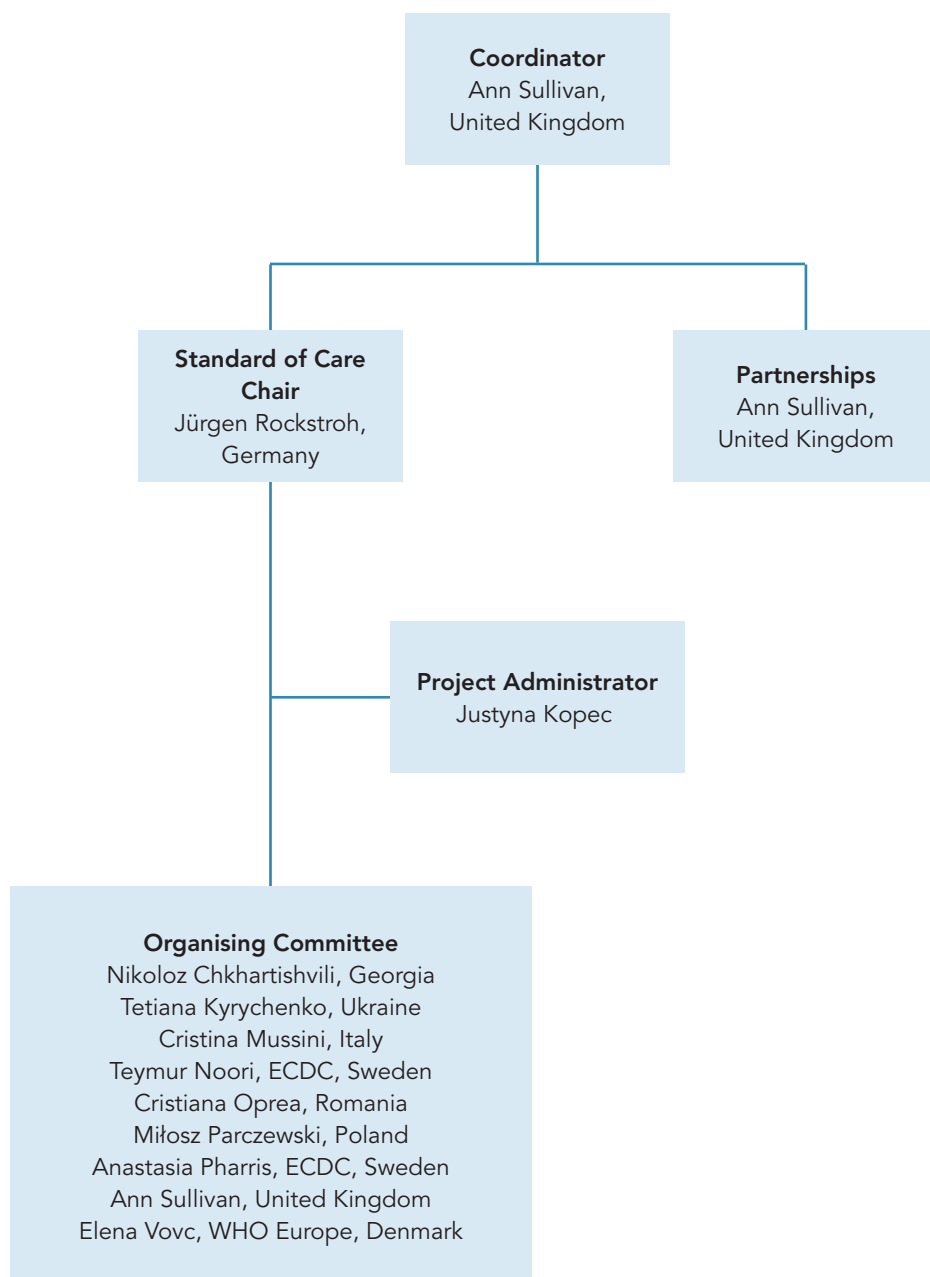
Coordinator
Ann Sullivan,
United Kingdom

Standard of Care Chair
Jürgen Rockstroh,
Germany

Partnerships
Ann Sullivan,
United Kingdom

Project Administrator
Justyna Kopec

Organising Committee
Nikoloz Chkhartishvili, Georgia
Tetiana Kyrychenko, Ukraine
Cristina Mussini, Italy
Teymur Noori, ECDC, Sweden
Cristiana Oprea, Romania
Miłosz Parczewski, Poland
Anastasia Pharris, ECDC, Sweden
Ann Sullivan, United Kingdom
Elena Vovc, WHO Europe, Denmark